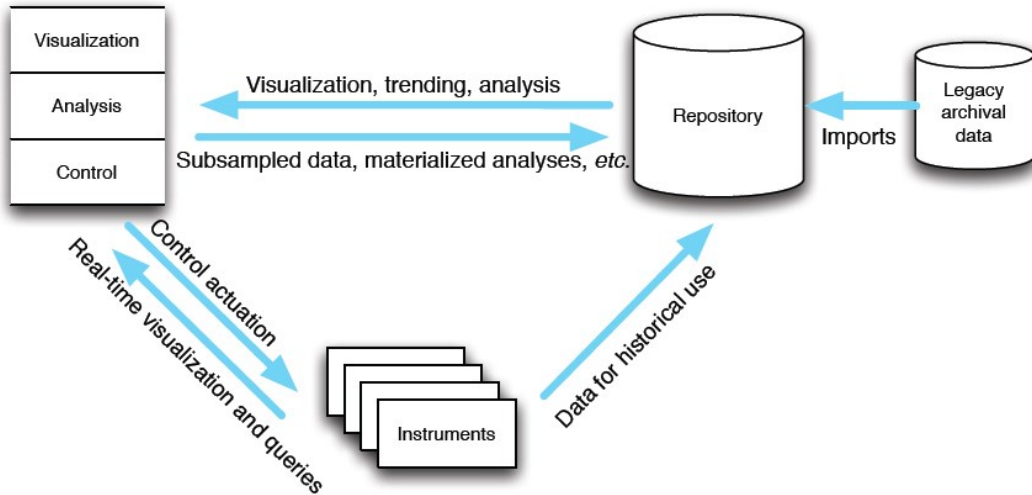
Visualization

Analysis

Control

Visualization, trending, analysis

Subsampled data, materialized analyses, *etc.*

Repository

Imports

Legacy archival data

Control actuation

Real-time visualization and queries

Instruments

Data for historical use